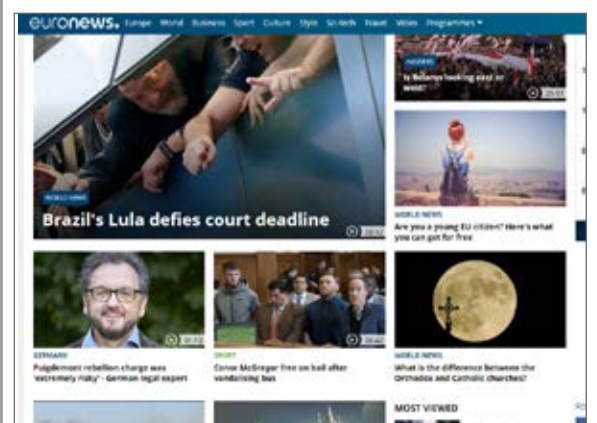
euronews. Europe World Business Sport Culture Style Sci-tech Travel Video Programmes

INSIDERS
Is Belarus looking east or west?
25:57

WORLD NEWS
Brazil's Lula defies court deadline
00:52

WORLD NEWS
Are you a young EU citizen? Here's what you can get for free

01:12
GERMANY
Puigdemont rebellion charge was 'extremely risky' - German legal expert

00:42
SPORT
Conor McGregor free on bail after vandalising bus

WORLD NEWS
What is the difference between the Orthodox and Catholic churches?

MOST VIEWED